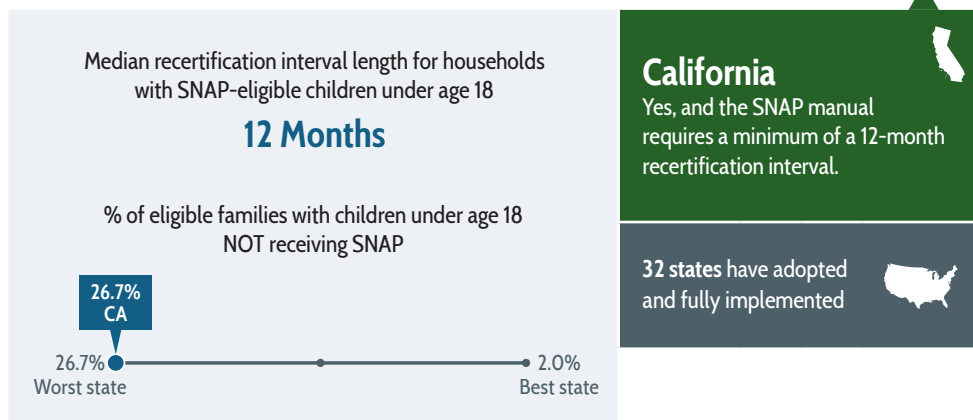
Median recertification interval length for households with SNAP-eligible children under age 18

12 Months

% of eligible families with children under age 18 NOT receiving SNAP

26.7%
CA

26.7%
Worst state

2.0%
Best state

California
Yes, and the SNAP manual requires a minimum of a 12-month recertification interval.

32 states have adopted and fully implemented